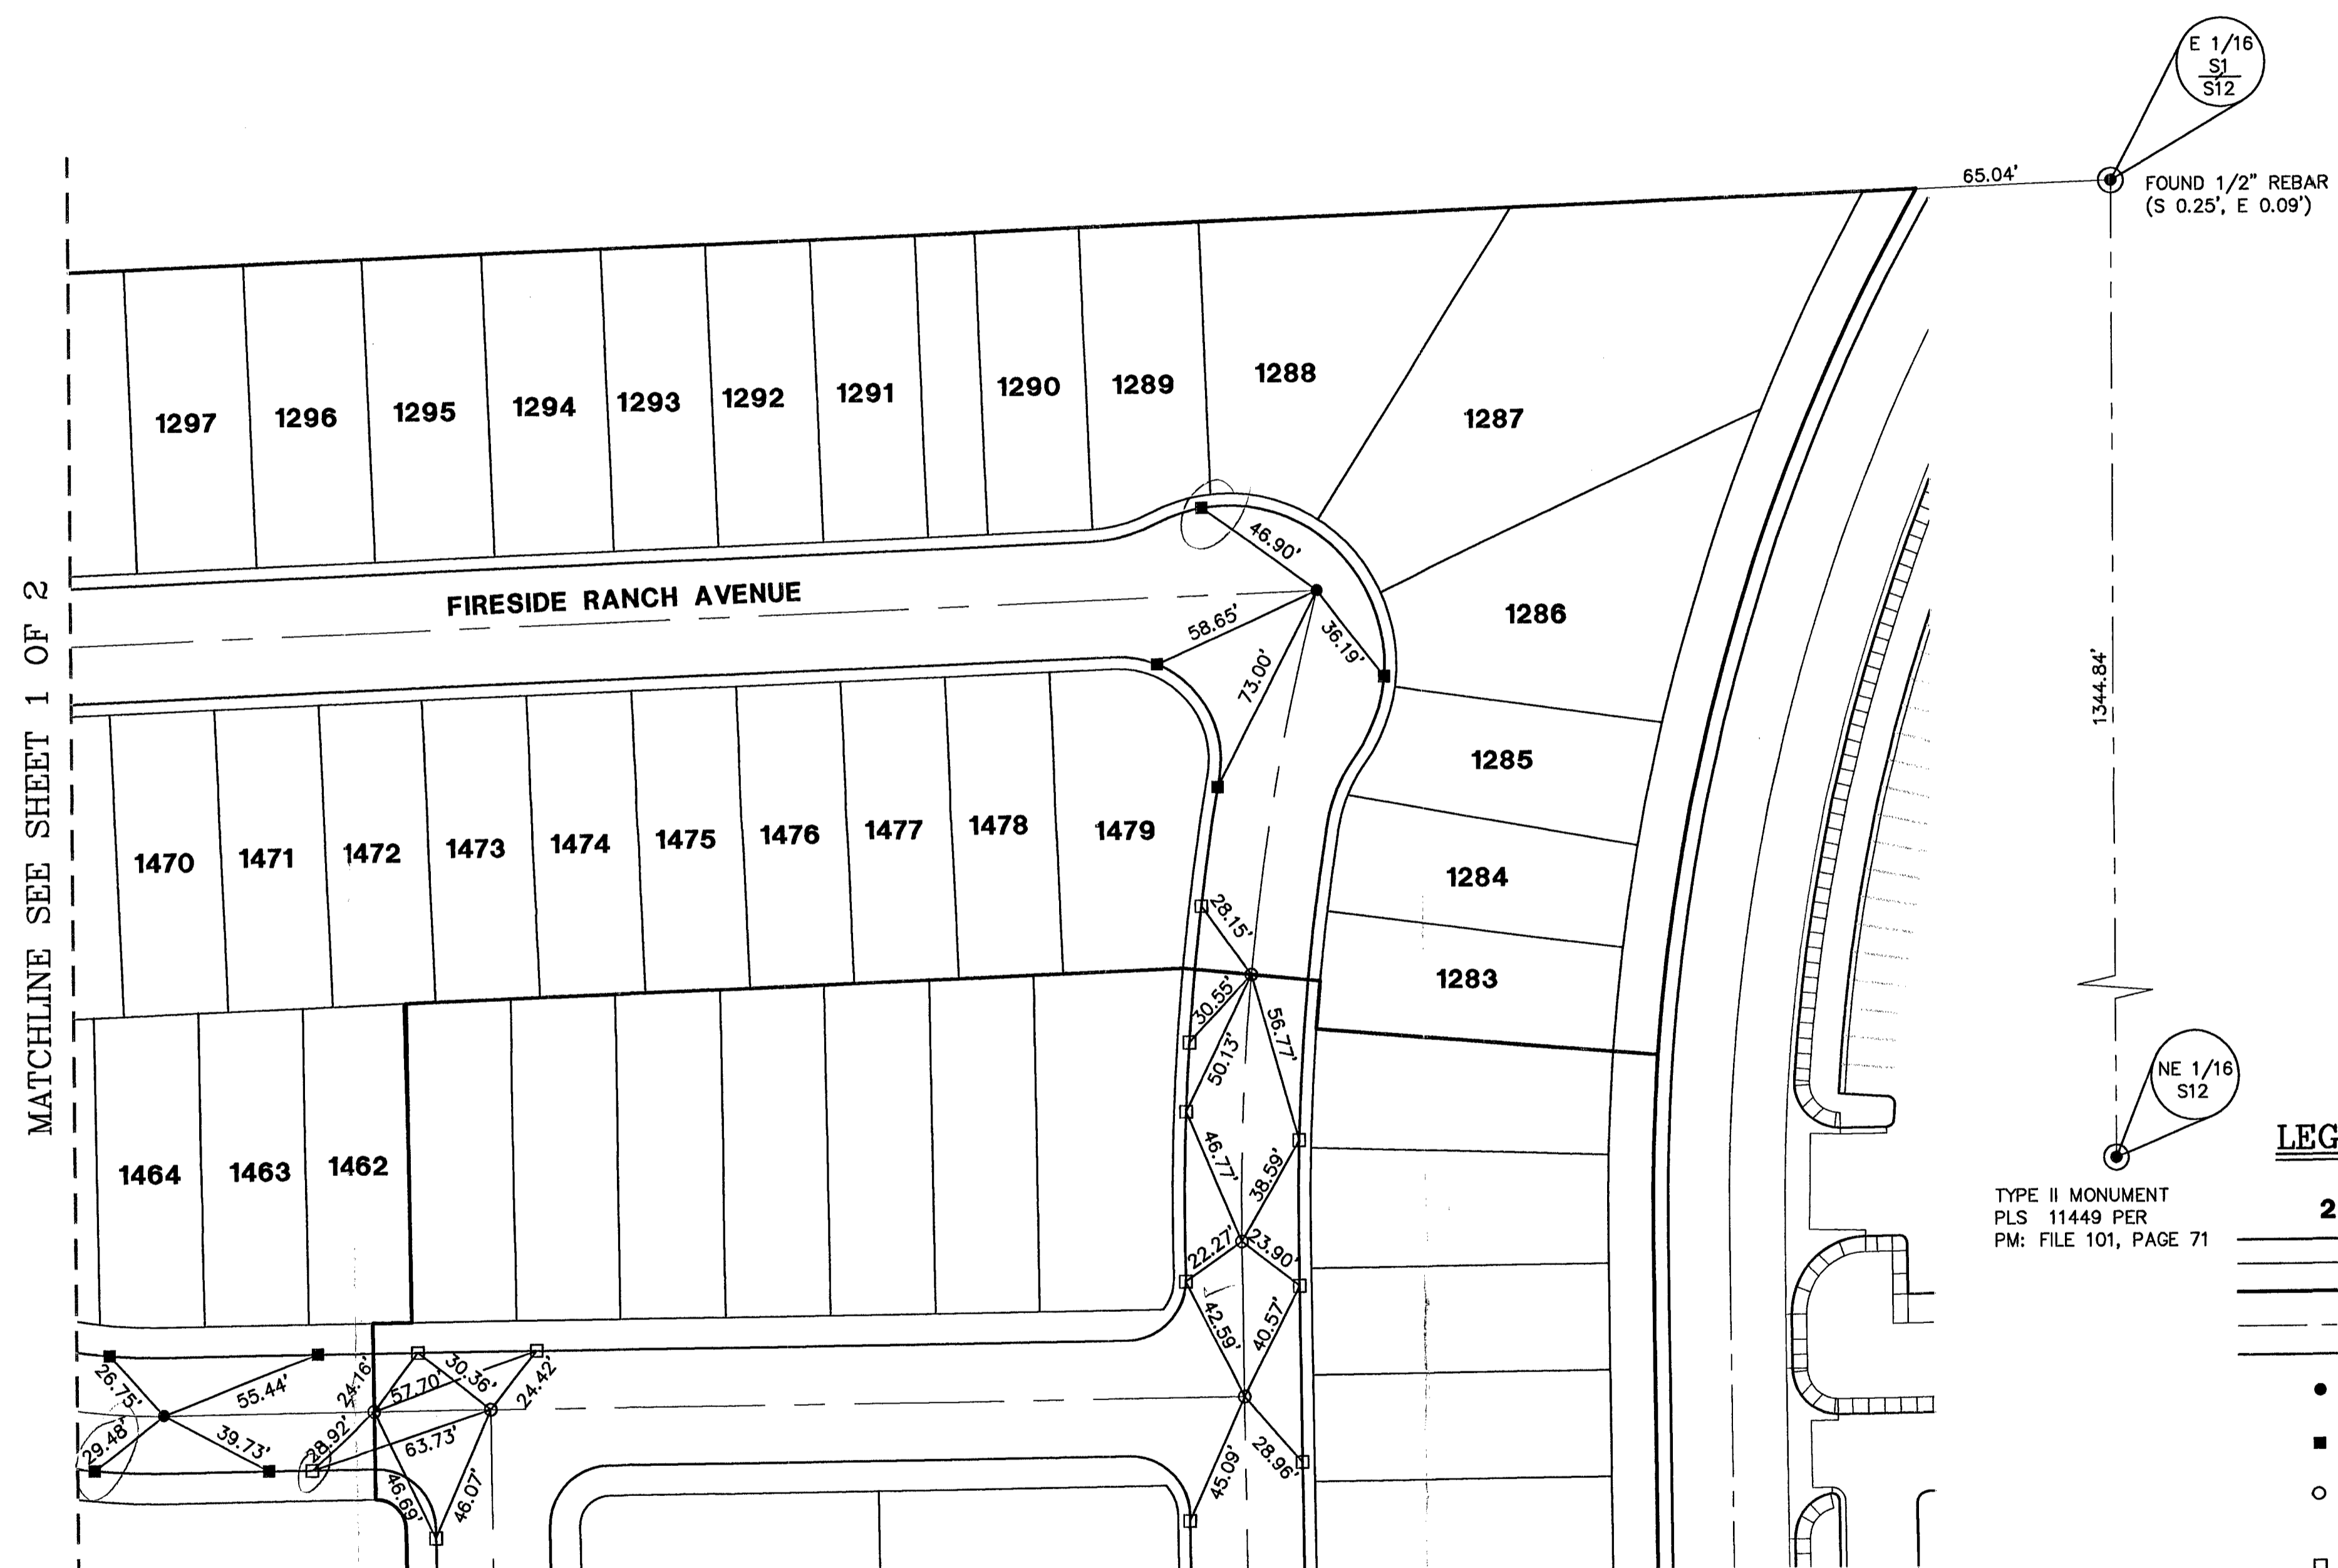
E 1/16
S1
S12

65.04'

FOUND 1/2" REBAR
(S 0.25', E 0.09')

1297 1296 1295 1294 1293 1292 1291 1290 1289 1288 1287

46.90'

FIRESIDE RANCH AVENUE

58.65'
36.19'
73.00'

1286

1344.84'

1285

1470 1471 1472 1473 1474 1475 1476 1477 1478 1479

1284

28.15'

1283

30.55'
56.77'
50.13'

NE 1/16
S12

1464 1463 1462

46.77'
38.59'

LEG

TYPE II MONUMENT
PLS 11449 PER
PM: FILE 101, PAGE 71

2

22.27'
23.90'
42.59'
40.57'

MATCHLINE SEE SHEET 1 OF 2

26.75'
55.44'
24.16'
57.70'
30.36'
24.42'
29.48'
39.73'
28.92'
63.73'
46.69'
46.07'
45.09'
28.96'